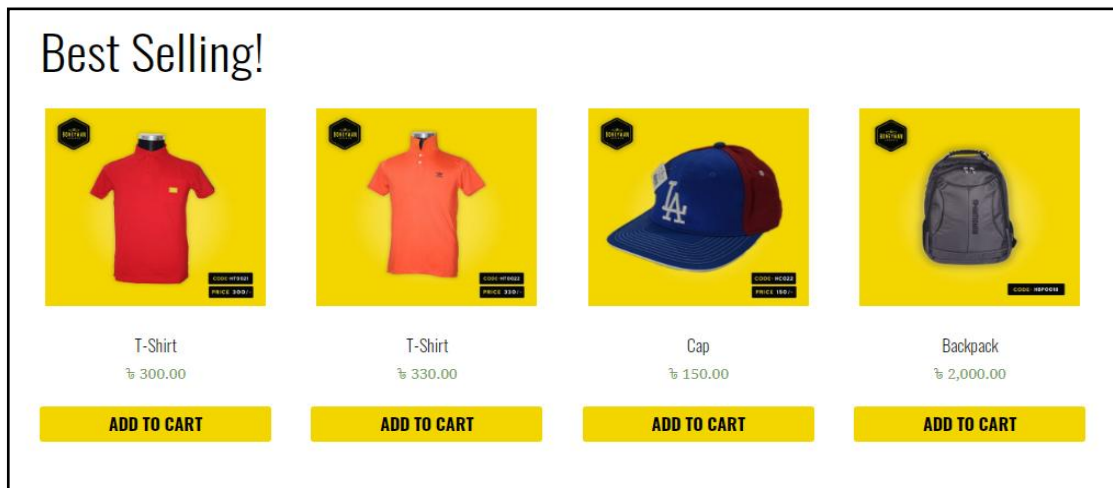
Best Selling!

CODE: HF0021
PRICE 300/-

T-Shirt
৳ 300.00
ADD TO CART

CODE: HF0022
PRICE 320/-

T-Shirt
৳ 330.00
ADD TO CART

CODE: HC022
PRICE 150/-

Cap
৳ 150.00
ADD TO CART

CODE: HBF0018

Backpack
৳ 2,000.00
ADD TO CART